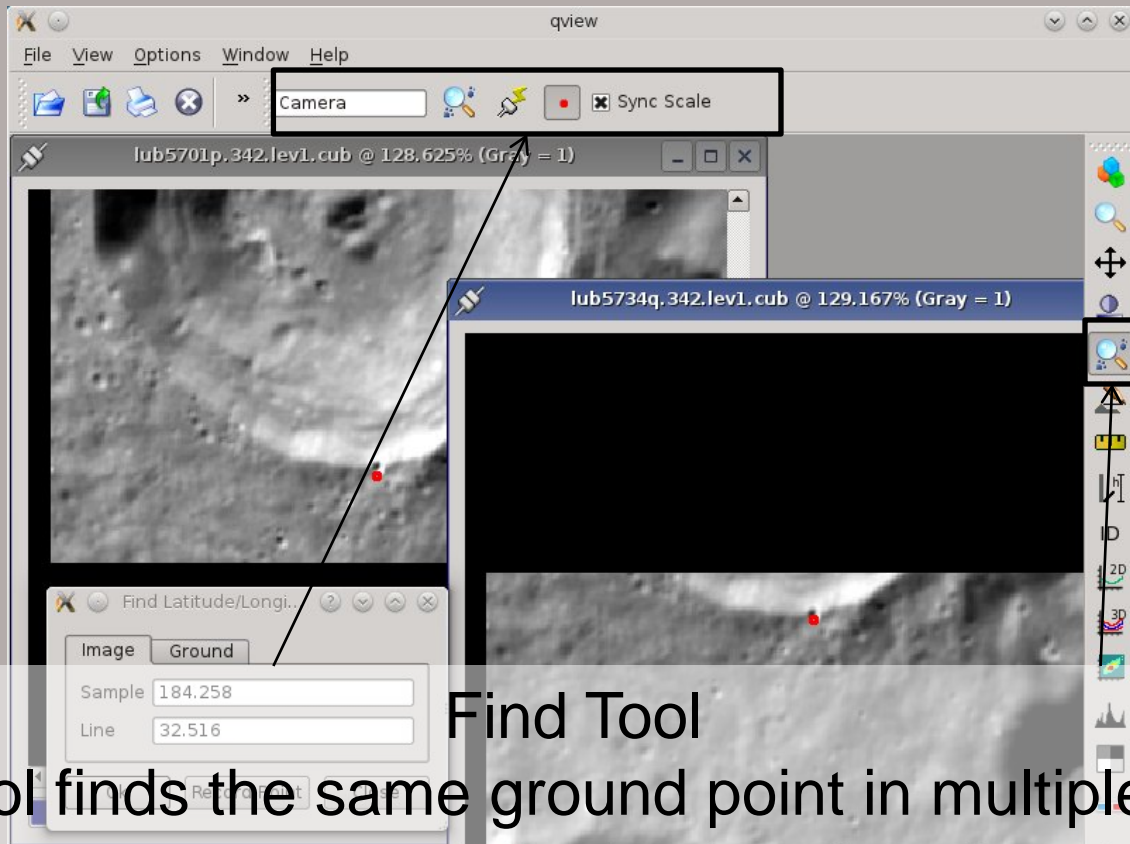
qview

File View Options Window Help

» Camera Sync Scale

lub5701p.342.lev1.cub @ 128.625% (Gray = 1)

lub5734q.342.lev1.cub @ 129.167% (Gray = 1)

Find Latitude/Longi...

Image Ground

Sample 184.258

Line 32.516

Ok Record Point Close

ID

2D

3D

Find Tool

ol finds the same ground point in multiple